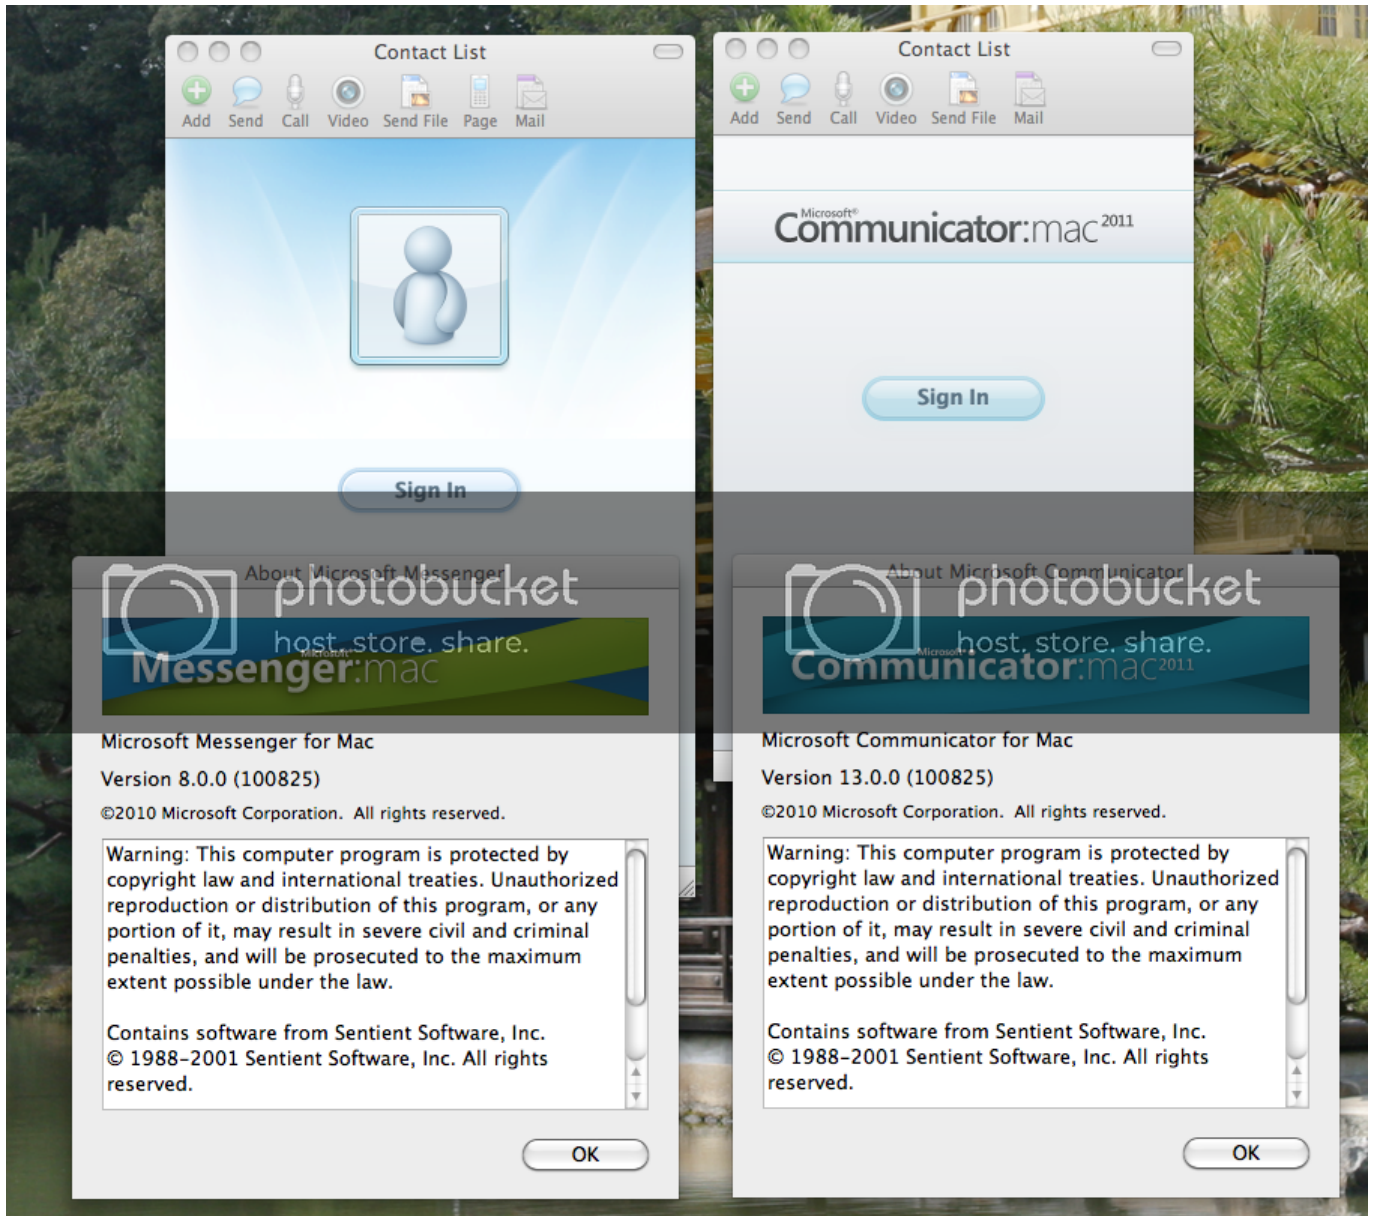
Contact List

Add Send Call Video Send File Page Mail

Sign In

About Microsoft Messenger

photobucket
host. store. share.

Microsoft Messenger:mac

Microsoft Messenger for Mac

Version 8.0.0 (100825)

©2010 Microsoft Corporation. All rights reserved.

Warning: This computer program is protected by copyright law and international treaties. Unauthorized reproduction or distribution of this program, or any portion of it, may result in severe civil and criminal penalties, and will be prosecuted to the maximum extent possible under the law.

Contains software from Sentient Software, Inc. © 1988-2001 Sentient Software, Inc. All rights reserved.

OK

Contact List

Add Send Call Video Send File Mail

Microsoft® Communicator:mac 2011

Sign In

About Microsoft Communicator

photobucket
host. store. share.

Microsoft Communicator:mac 2011

Microsoft Communicator for Mac

Version 13.0.0 (100825)

©2010 Microsoft Corporation. All rights reserved.

Warning: This computer program is protected by copyright law and international treaties. Unauthorized reproduction or distribution of this program, or any portion of it, may result in severe civil and criminal penalties, and will be prosecuted to the maximum extent possible under the law.

Contains software from Sentient Software, Inc. © 1988-2001 Sentient Software, Inc. All rights reserved.

OK